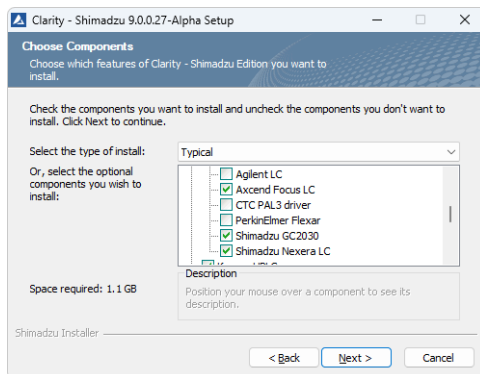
Clarity - Shimadzu 9.0.0.27-Alpha Setup

Choose Components
Choose which features of Clarity - Shimadzu Edition you want to install.

Check the components you want to install and uncheck the components you don't want to install. Click Next to continue.

Select the type of install: Typical

Or, select the optional components you wish to install:

Agilent LC
Axcend Focus LC
CTC PAL3 driver
PerkinElmer Flexar
Shimadzu GC2030
Shimadzu Nexera LC
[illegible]

Description
Position your mouse over a component to see its description.

Space required: 1.1 GB

Shimadzu Installer

< Back
Next >
Cancel